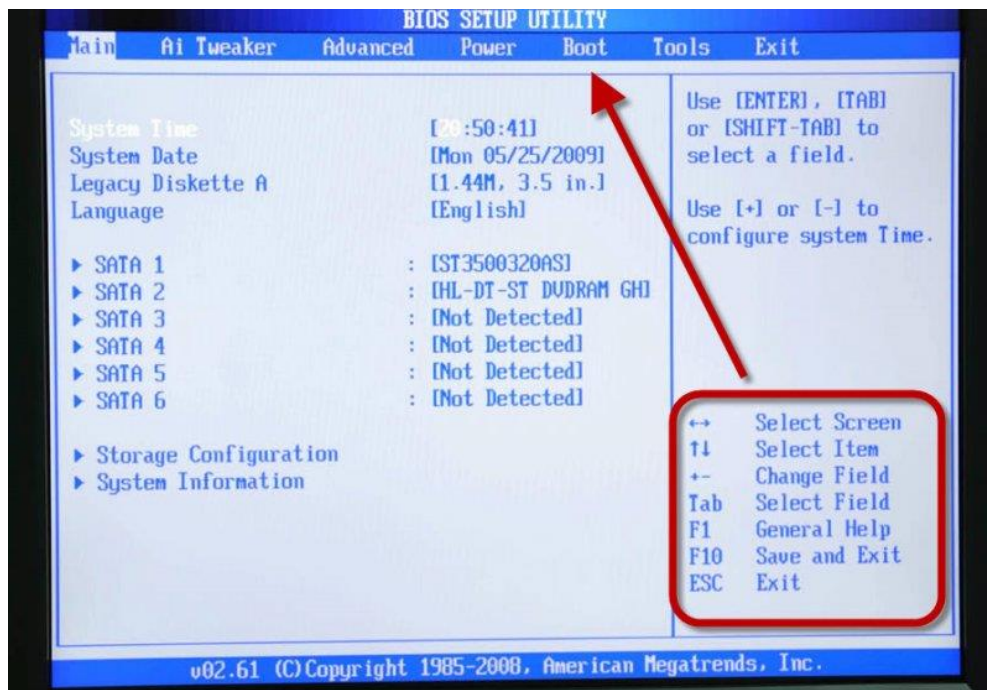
BIOS SETUP UTILITY

Main Ai Tweaker Advanced Power Boot Tools Exit

System Time [20:50:41]
System Date [Mon 05/25/2009]
Legacy Diskette A [1.44M, 3.5 in.]
Language [English]

▶ SATA 1 : [ST3500320AS]
▶ SATA 2 : [HL-DT-ST DVDRAM GH]
▶ SATA 3 : [Not Detected]
▶ SATA 4 : [Not Detected]
▶ SATA 5 : [Not Detected]
▶ SATA 6 : [Not Detected]

▶ Storage Configuration
▶ System Information

Use [ENTER], [TAB] or [SHIFT-TAB] to select a field.

Use [+] or [-] to configure system Time.

↔ Select Screen
↑↓ Select Item
+- Change Field
Tab Select Field
F1 General Help
F10 Save and Exit
ESC Exit

v02.61 (C)Copyright 1985-2008, American Megatrends, Inc.